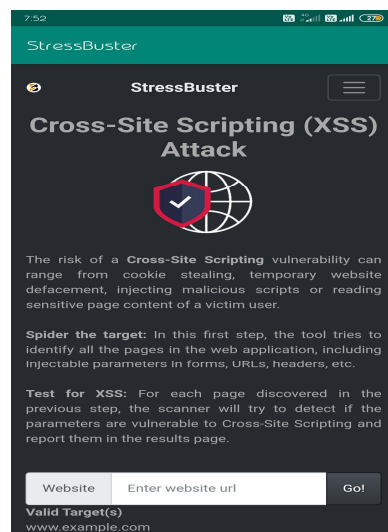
7:52

StressBuster

StressBuster

Cross-Site Scripting (XSS) Attack

The risk of a Cross-Site Scripting vulnerability can range from cookie stealing, temporary website defacement, injecting malicious scripts or reading sensitive page content of a victim user.

Spider the target: In this first step, the tool tries to identify all the pages in the web application, including injectable parameters in forms, URLs, headers, etc.

Test for XSS: For each page discovered in the previous step, the scanner will try to detect if the parameters are vulnerable to Cross-Site Scripting and report them in the results page.

Website | Enter website url | Go!

Valid Target(s)
www.example.com